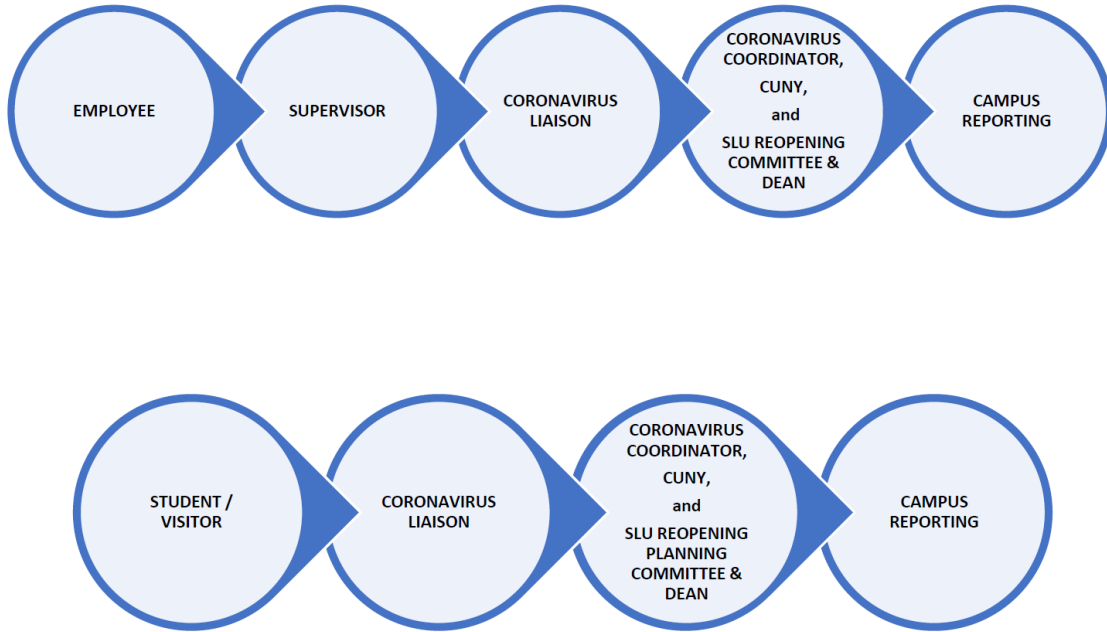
EMPLOYEE

SUPERVISOR

CORONAVIRUS LIAISON

CORONAVIRUS COORDINATOR, CUNY, and SLU REOPENING COMMITTEE & DEAN

CAMPUS REPORTING

STUDENT / VISITOR

CORONAVIRUS LIAISON

CORONAVIRUS COORDINATOR, CUNY, and SLU REOPENING PLANNING COMMITTEE & DEAN

CAMPUS REPORTING